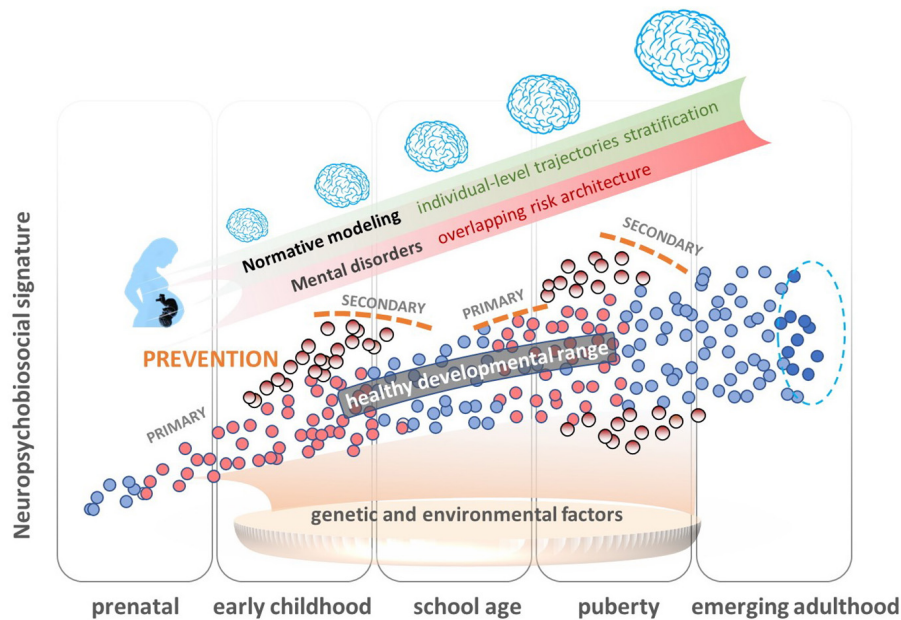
Neuropsychobiosocial signature

Normative modeling individual-level trajectories stratification

Mental disorders overlapping risk architecture

SECONDARY

SECONDARY

PRIMARY

PREVENTION

healthy developmental range

PRIMARY

genetic and environmental factors

prenatal early childhood school age puberty emerging adulthood